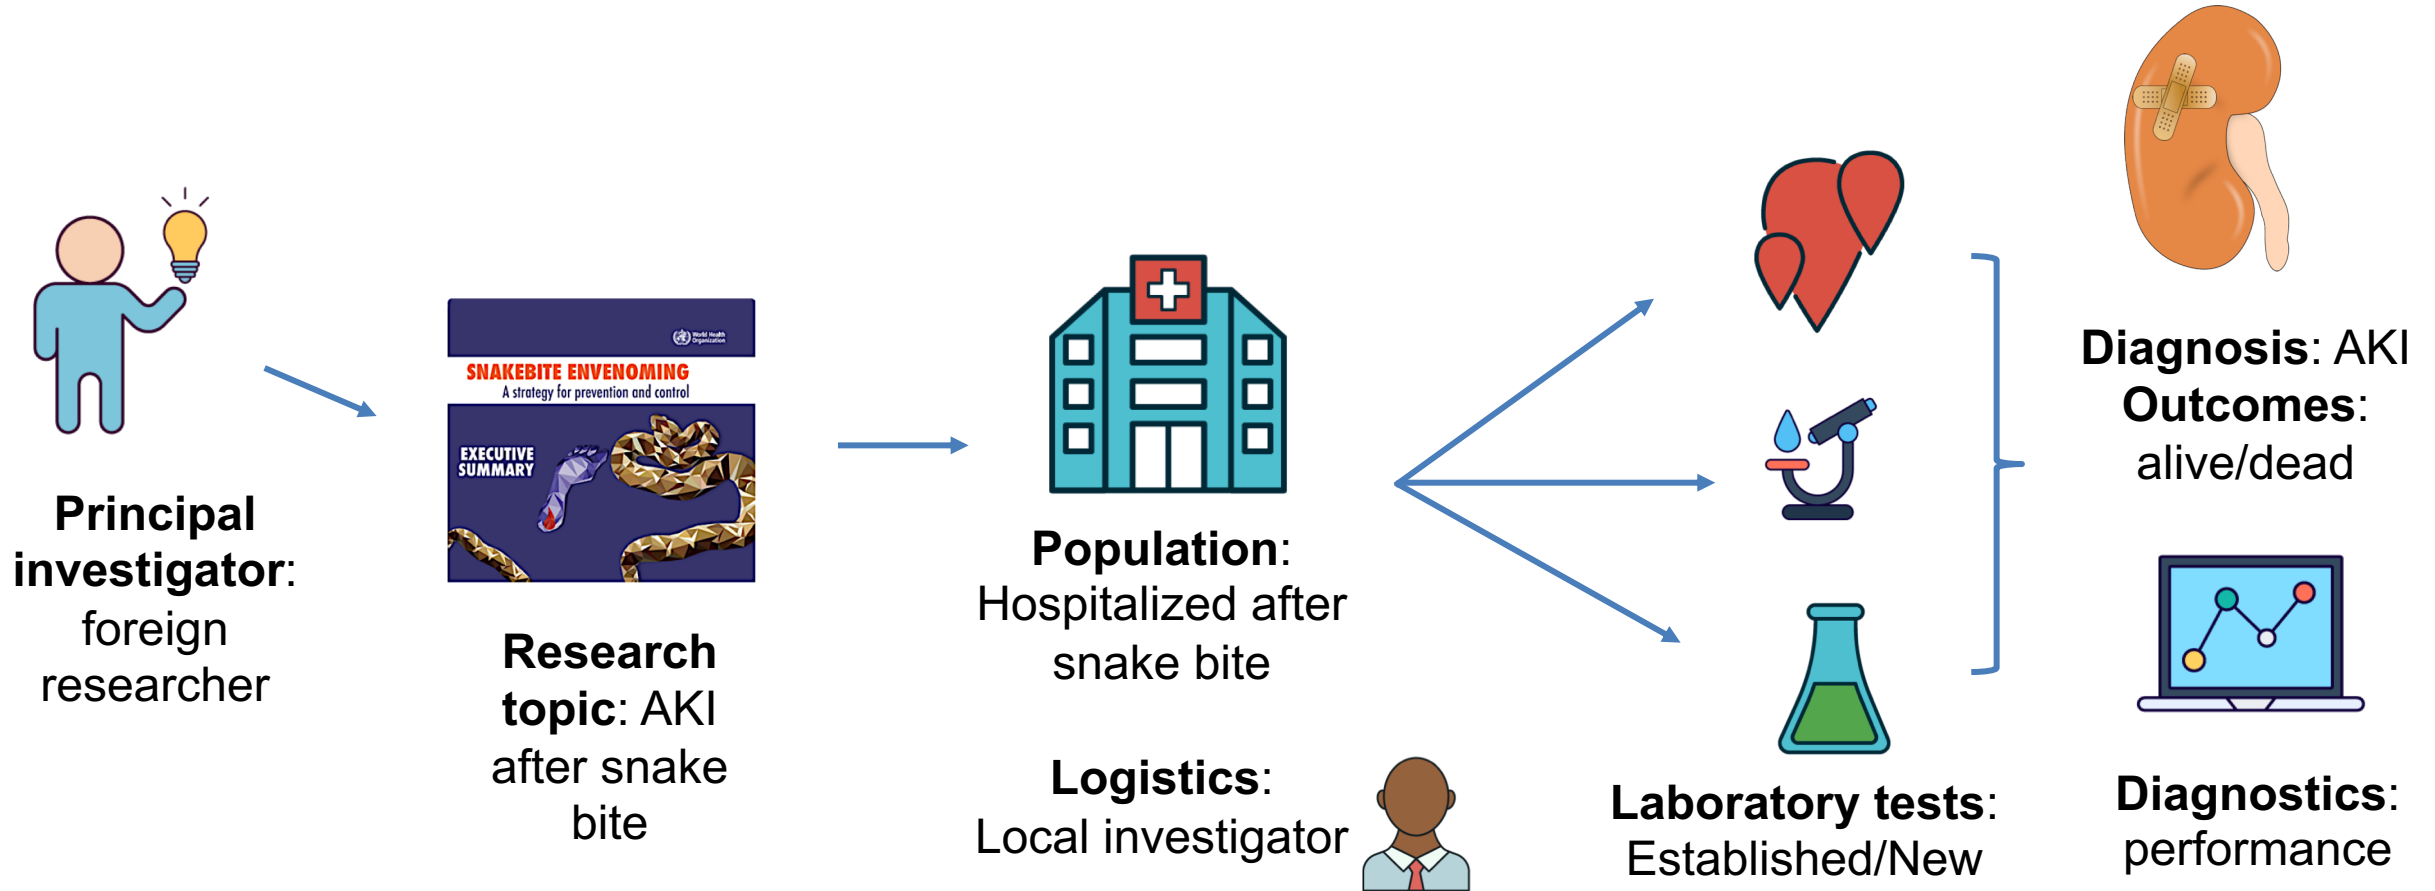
Principal investigator: foreign researcher

World Health Organization

SNAKEBITE ENVENOMING
A strategy for prevention and control

EXECUTIVE SUMMARY

Research topic: AKI after snake bite

Population: Hospitalized after snake bite

Logistics: Local investigator

Laboratory tests: Established/New

Diagnosis: AKI
Outcomes: alive/dead

Diagnostics: performance